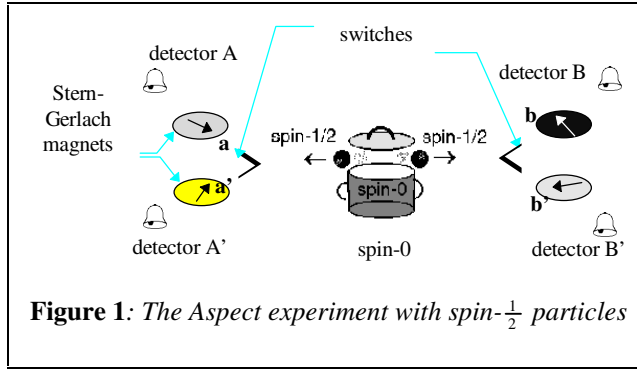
switches

detector A

detector B

Stern-Gerlach magnets

a

a'

spin-1/2

spin-1/2

spin-0

b

b'

detector A'

spin-0

detector B'

**Figure 1***: The Aspect experiment with spin-$\frac{1}{2}$ particles*